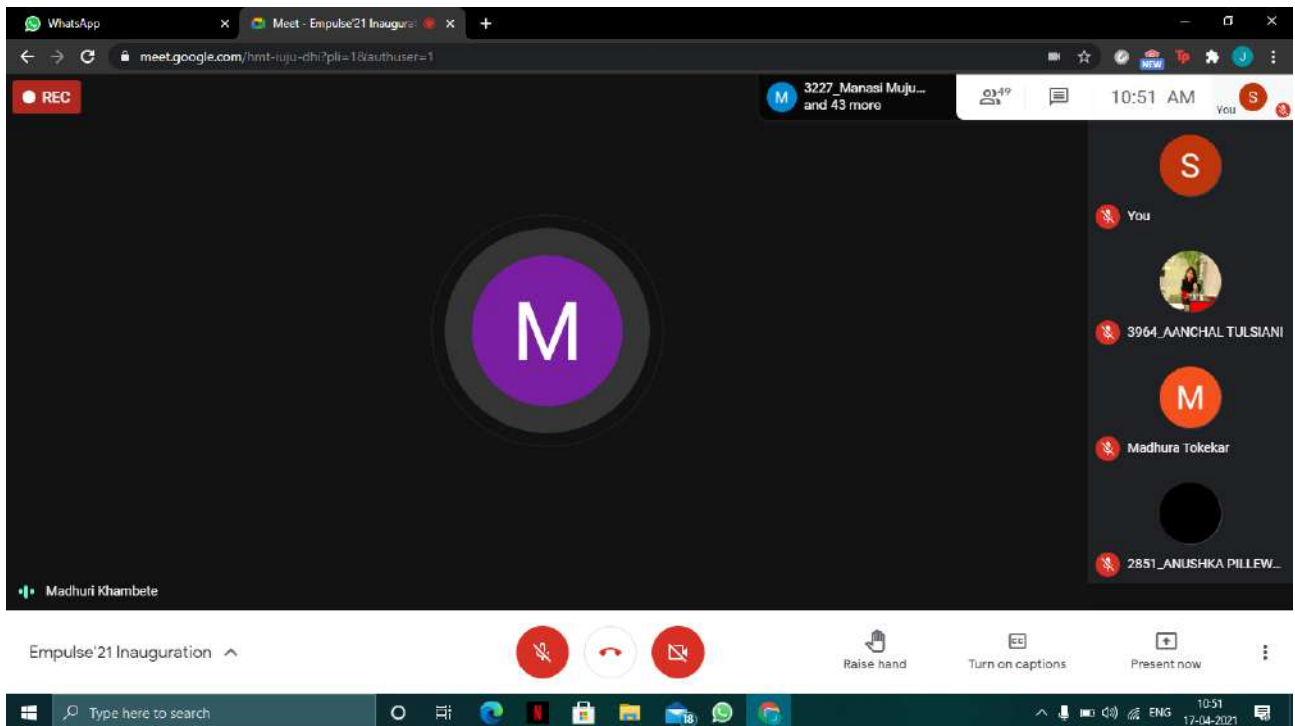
WhatsApp
Meet - Empulse'21 Inaugura
meet.google.com/hmt-iuju-dhi?pli=1&authuser=1

REC

3227_Manasi Muju...
and 43 more
49
10:51 AM
You

S
You

3964_AANCHAL TULSIANI

M
Madhura Tokekar

2851_ANUSHKA PILLEW...

M

Madhuri Khambete

Empulse'21 Inauguration

Raise hand
Turn on captions
Present now

Type here to search
18
ENG
10:51
17-04-2021